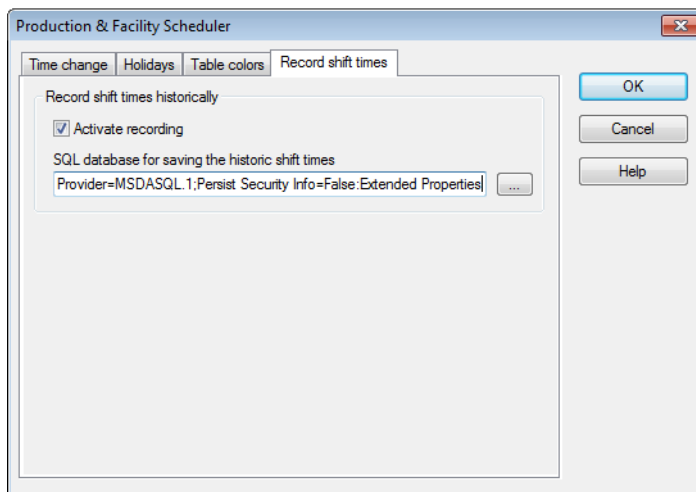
Production & Facility Scheduler

Time change | Holidays | Table colors | Record shift times

Record shift times historically

Activate recording

SQL database for saving the historic shift times

Provider=MSDASQL.1;Persist Security Info=False:Extended Properties

...

OK

Cancel

Help